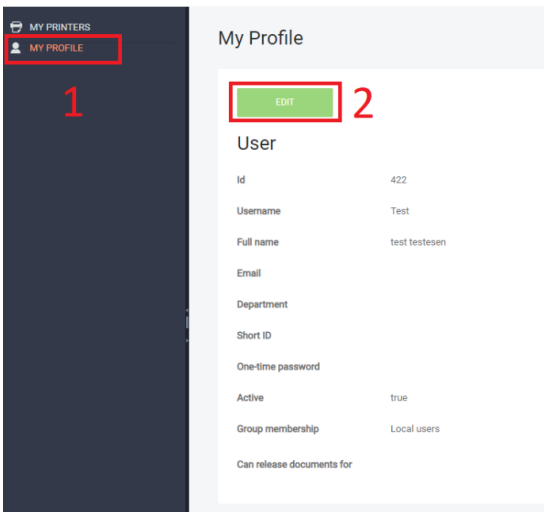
MY PRINTERS
MY PROFILE

1

My Profile

EDIT

2

User

| Id | 422 |
|---|---|
| Username | Test |
| Full name | test testesen |
| Email | |
| Department | |
| Short ID | |
| One-time password | |
| Active | true |
| Group membership | Local users |
| Can release documents for | |